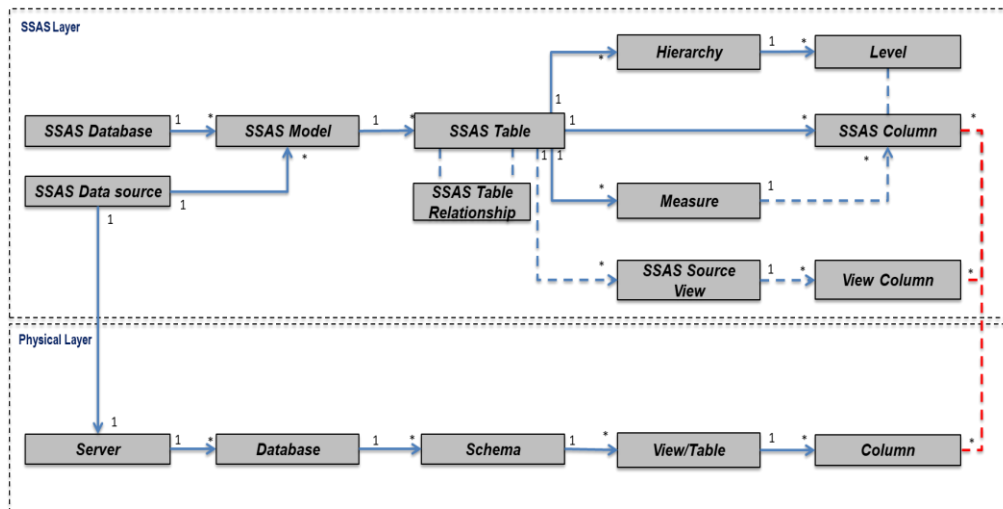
SSAS Layer

Hierarchy 1 * Level

SSAS Database 1 * SSAS Model 1 * SSAS Table 1 * SSAS Column *

SSAS Data source 1 *

SSAS Table Relationship

Measure 1 *

SSAS Source View 1 * View Column *

1

Physical Layer

1

Server 1 * Database 1 * Schema 1 * View/Table 1 * Column *